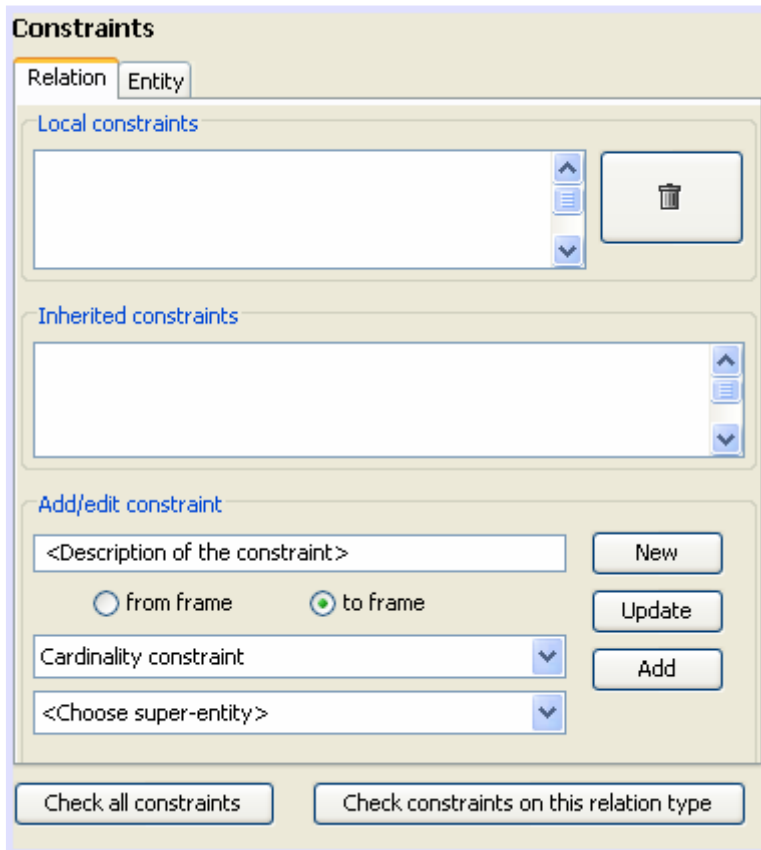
Constraints

Relation
Entity

Local constraints

Inherited constraints

Add/edit constraint

<Description of the constraint>
New

from frame
to frame
Update

Cardinality constraint
Add

<Choose super-entity>

Check all constraints
Check constraints on this relation type